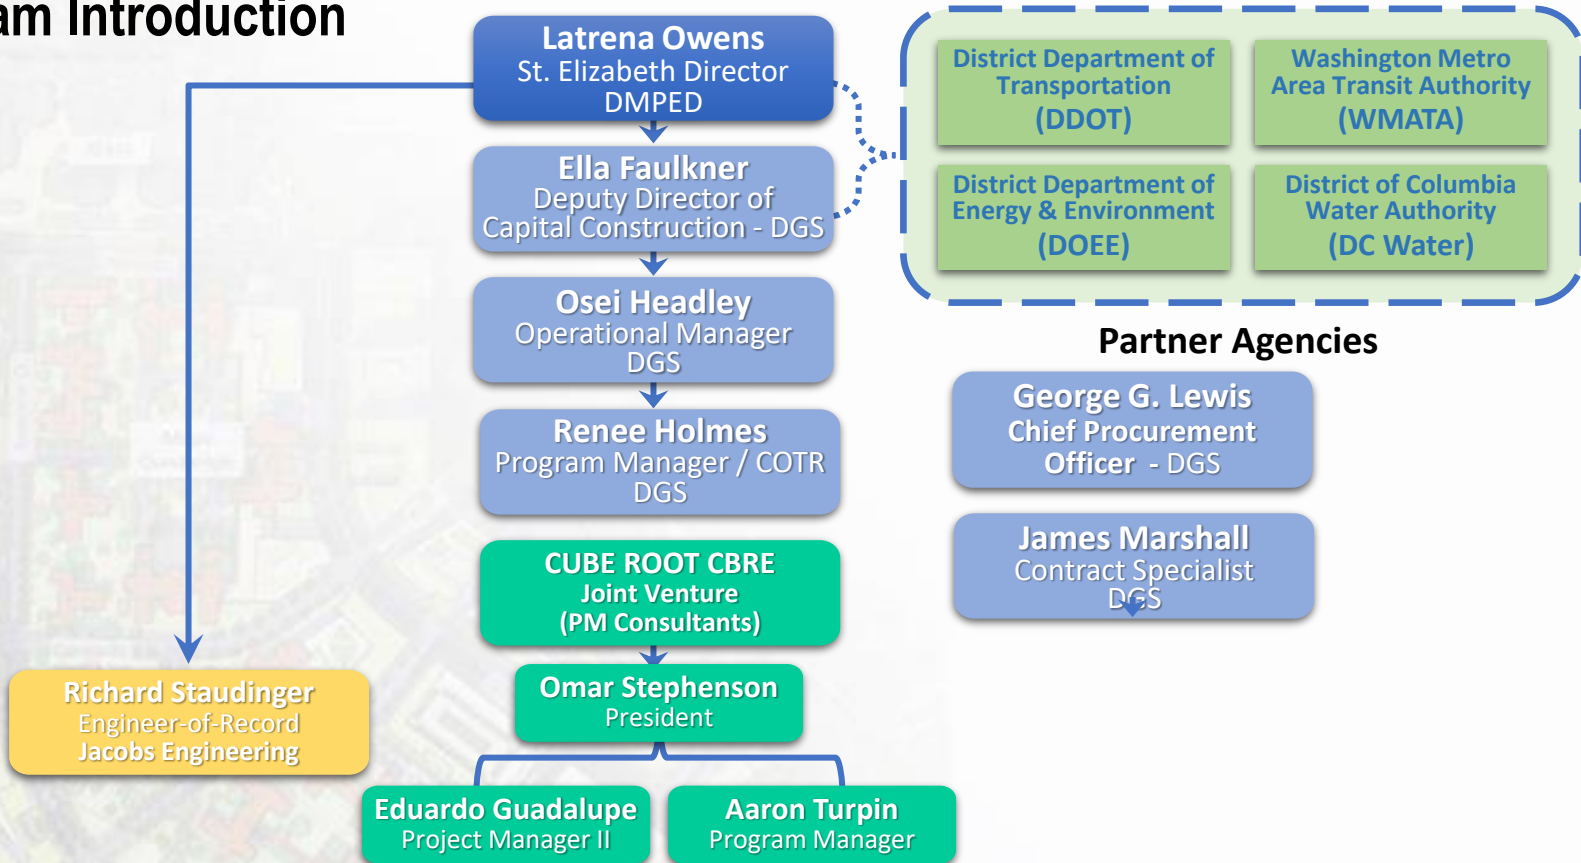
am Introduction

Latrena Owens
St. Elizabeth Director
DMPED

Ella Faulkner
Deputy Director of
Capital Construction - DGS

Osei Headley
Operational Manager
DGS

Renee Holmes
Program Manager / COTR
DGS

CUBE ROOT CBRE
Joint Venture
(PM Consultants)

Omar Stephenson
President

Eduardo Guadalupe
Project Manager II

Aaron Turpin
Program Manager

Richard Staudinger
Engineer-of-Record
Jacobs Engineering

District Department of Transportation
(DDOT)

Washington Metro Area Transit Authority
(WMATA)

District Department of Energy & Environment
(DOEE)

District of Columbia Water Authority
(DC Water)

Partner Agencies

George G. Lewis
Chief Procurement Officer - DGS

James Marshall
Contract Specialist
DGS